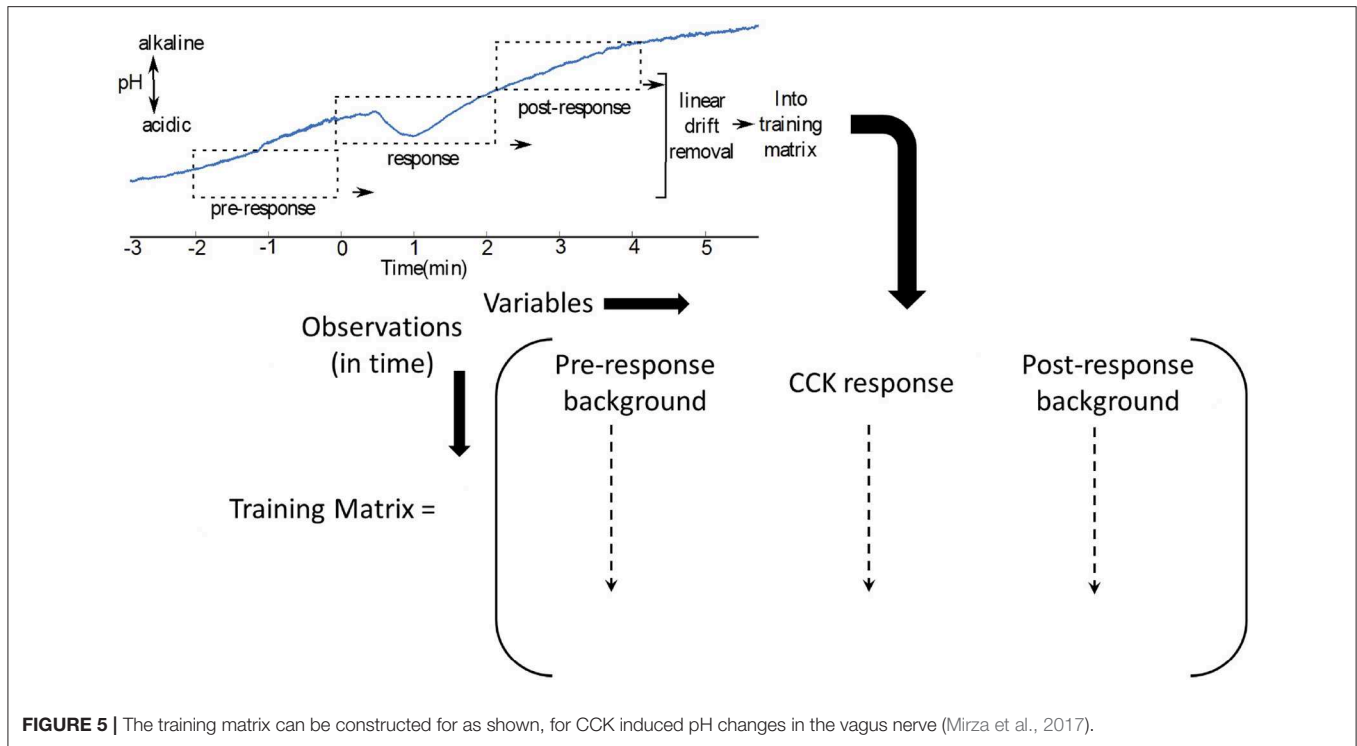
alkaline
pH
acidic

pre-response
response
post-response

linear drift removal

Into training matrix

-3 -2 -1 0 1 2 3 4 5
Time(min)

Variables

Observations (in time)

Training Matrix =

Pre-response background

CCK response

Post-response background

**FIGURE 5 |** The training matrix can be constructed for as shown, for CCK induced pH changes in the vagus nerve (Mirza et al., 2017).